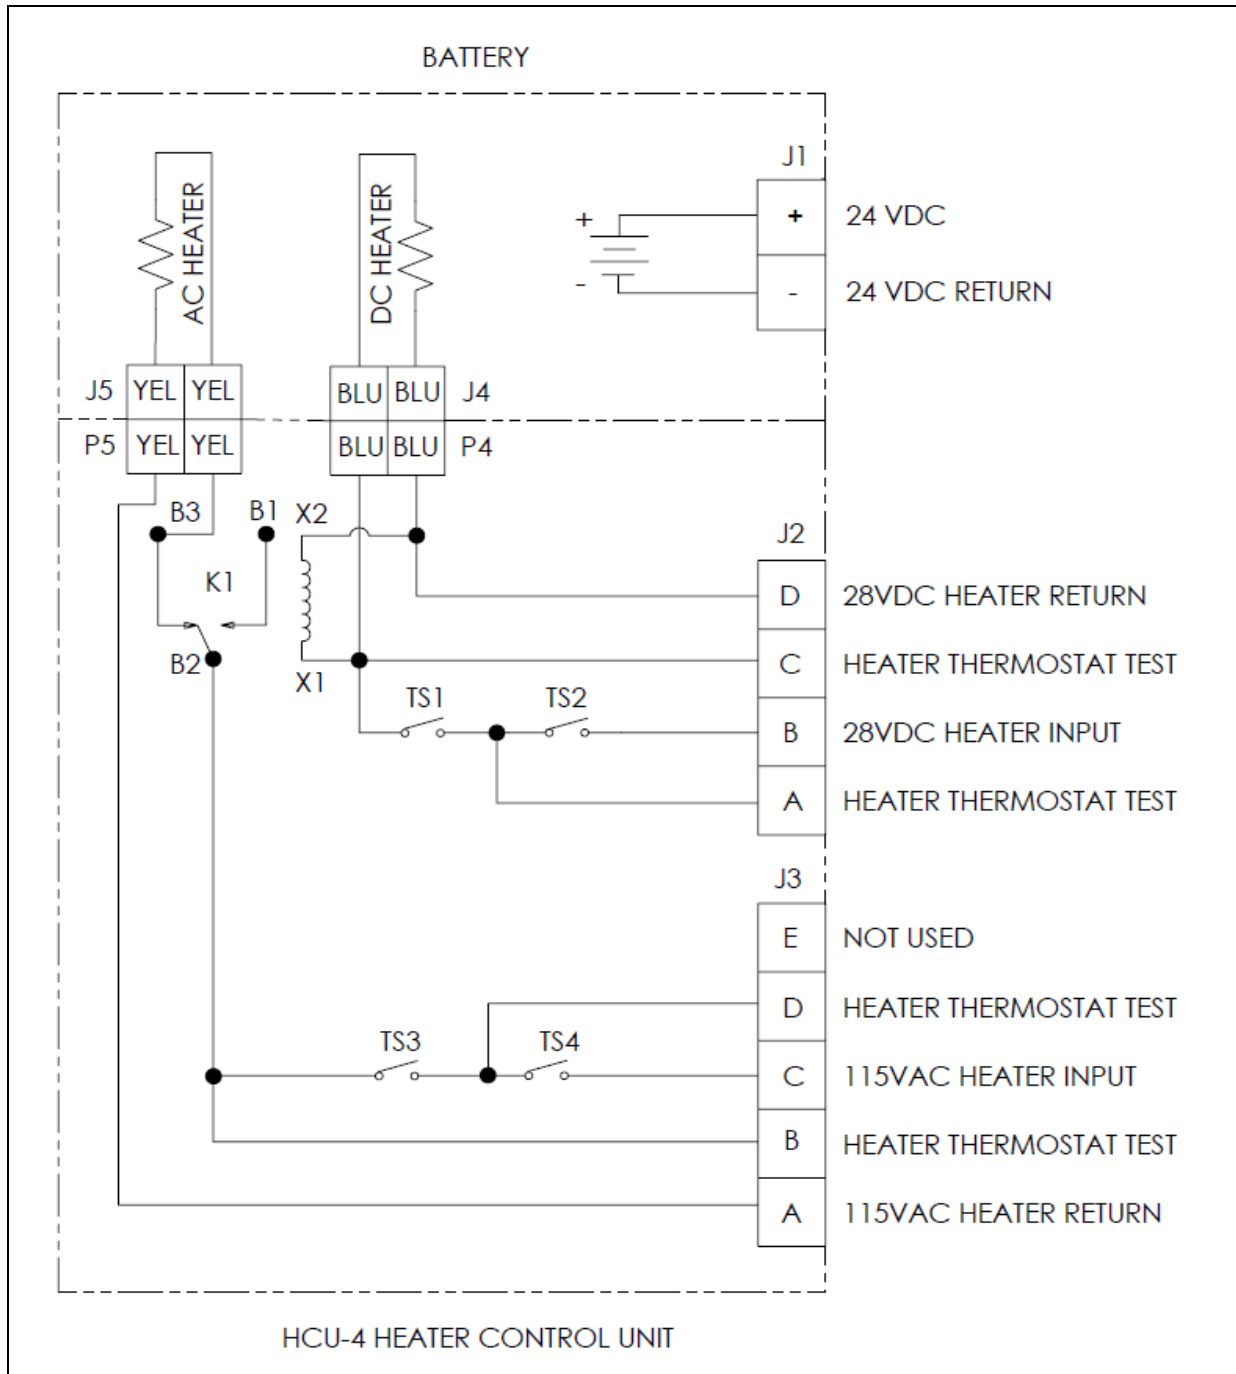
BATTERY

AC HEATER

DC HEATER

J1

+

-

+ 24 VDC

- 24 VDC RETURN

J5 YEL YEL

BLU BLU J4

P5 YEL YEL

BLU BLU P4

B3 B1 X2

K1

B2

X1

J2

D 28VDC HEATER RETURN

C HEATER THERMOSTAT TEST

TS1 TS2

B 28VDC HEATER INPUT

A HEATER THERMOSTAT TEST

J3

E NOT USED

D HEATER THERMOSTAT TEST

TS3 TS4

C 115VAC HEATER INPUT

B HEATER THERMOSTAT TEST

A 115VAC HEATER RETURN

HCU-4 HEATER CONTROL UNIT